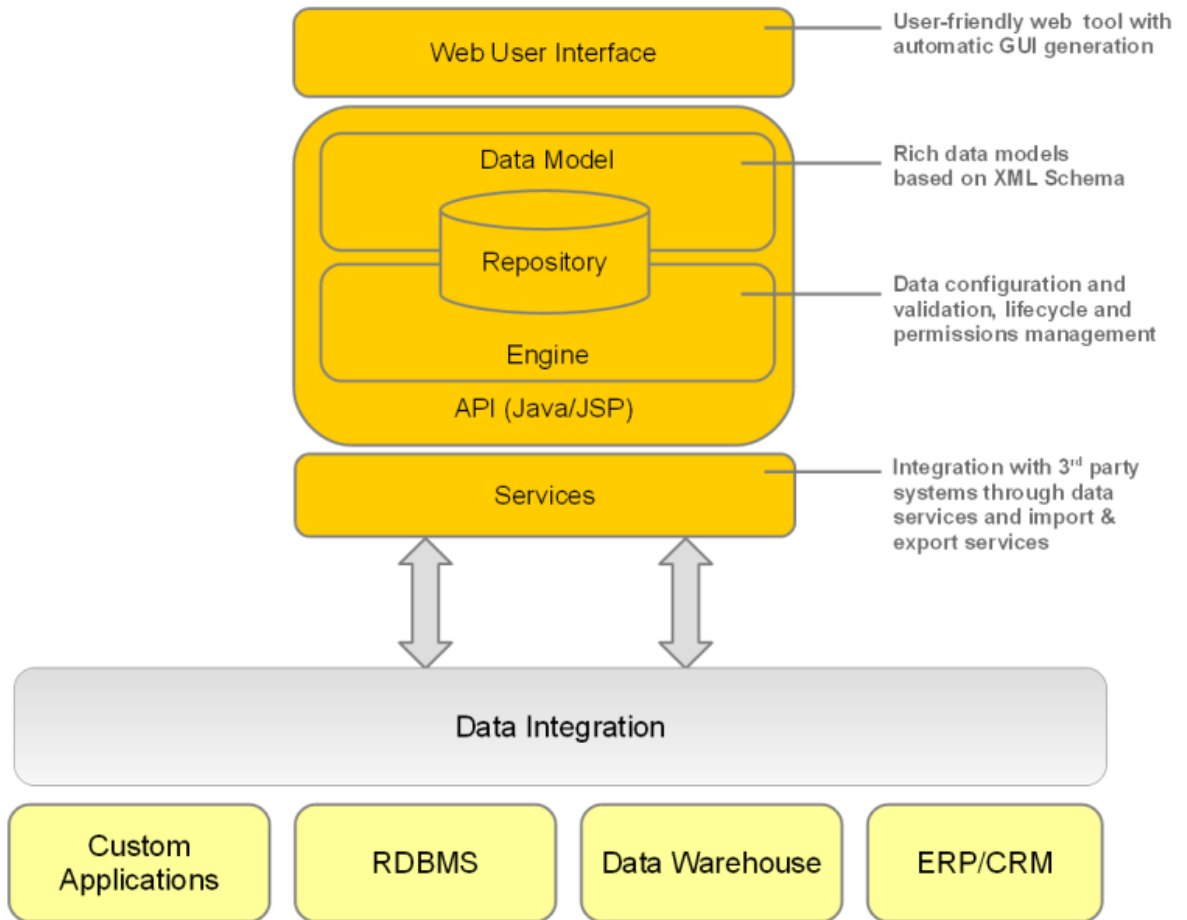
Web User Interface

User-friendly web tool with automatic GUI generation

Data Model

Rich data models based on XML Schema

Repository

Engine

Data configuration and validation, lifecycle and permissions management

API (Java/JSP)

Services

Integration with 3$^{rd}$ party systems through data services and import & export services

Data Integration

Custom Applications

RDBMS

Data Warehouse

ERP/CRM